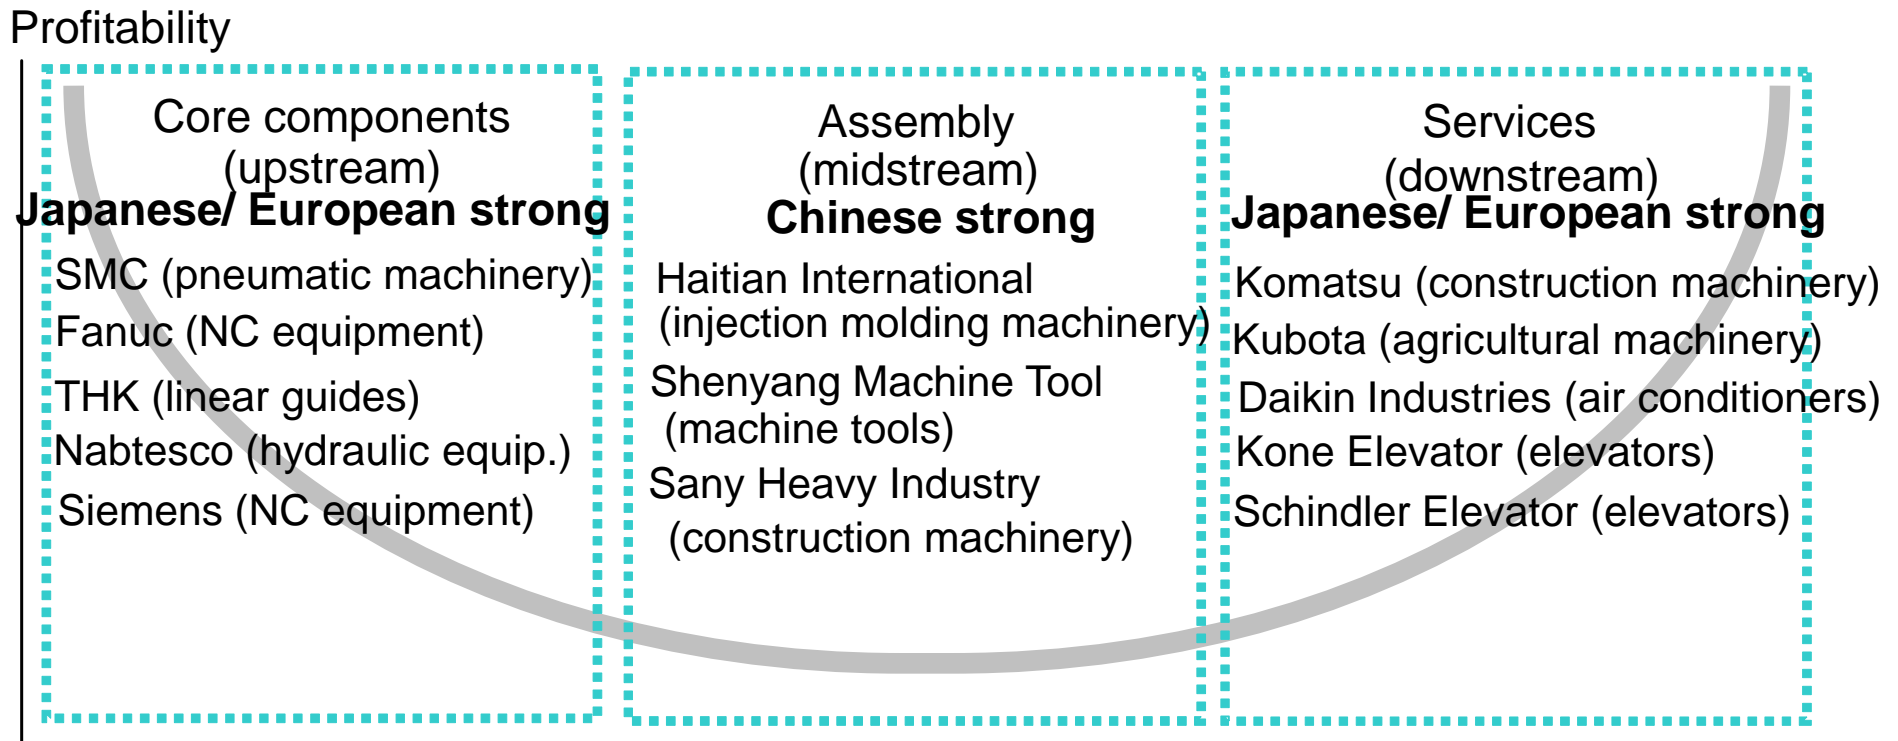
Profitability

Core components
(upstream)
Japanese/ European strong

SMC (pneumatic machinery)
Fanuc (NC equipment)
THK (linear guides)
Nabtesco (hydraulic equip.)
Siemens (NC equipment)

Assembly
(midstream)
Chinese strong

Haitian International
(injection molding machinery)
Shenyang Machine Tool
(machine tools)
Sany Heavy Industry
(construction machinery)

Services
(downstream)
Japanese/ European strong

Komatsu (construction machinery)
Kubota (agricultural machinery)
Daikin Industries (air conditioners)
Kone Elevator (elevators)
Schindler Elevator (elevators)